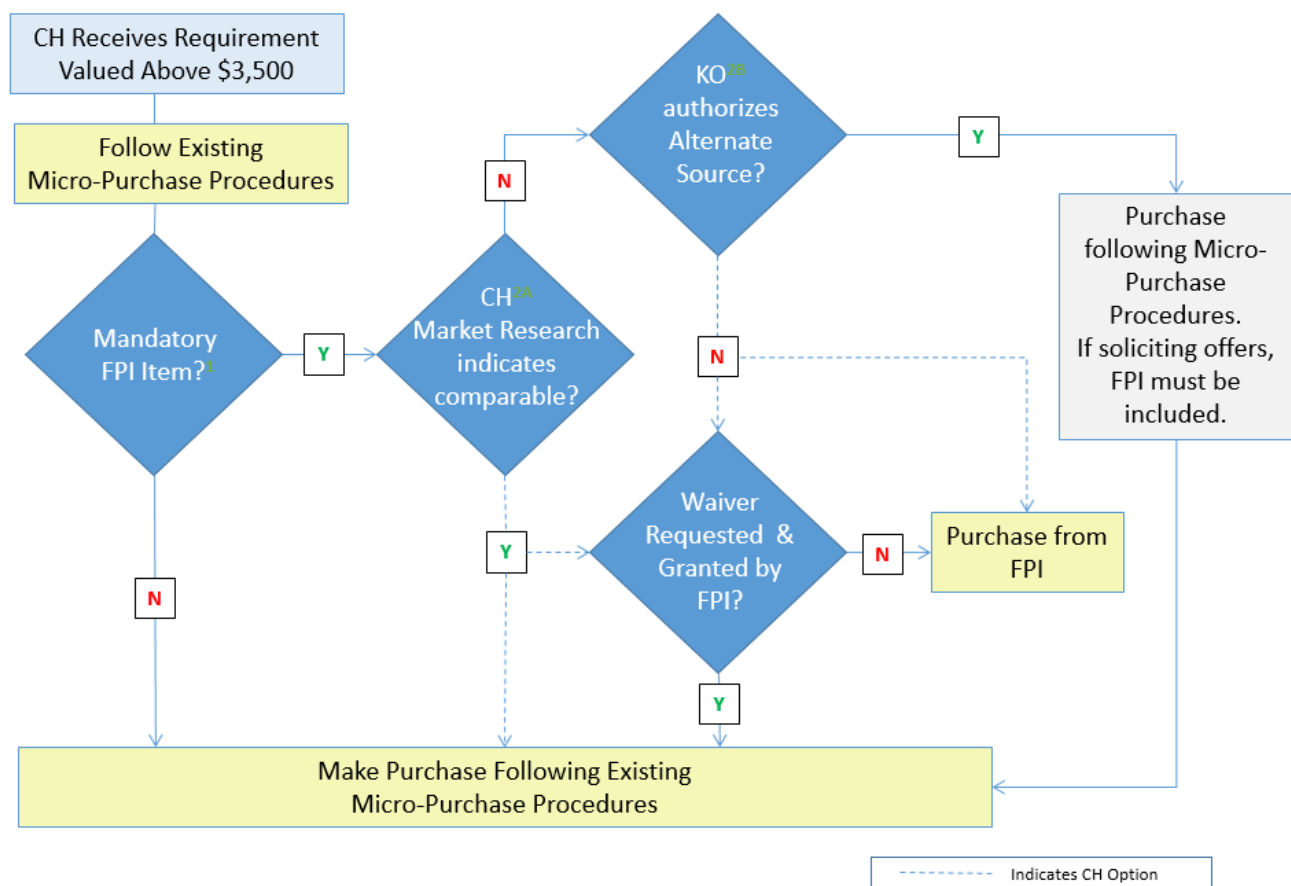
CH Receives Requirement Valued Above $3,500

Follow Existing Micro-Purchase Procedures

Mandatory FPI Item?$^{1}$

Y

N

CH$^{2A}$ Market Research indicates comparable?

N

Y

KO$^{2B}$ authorizes Alternate Source?

Y

N

Purchase following Micro-Purchase Procedures. If soliciting offers, FPI must be included.

Waiver Requested & Granted by FPI?

N

Y

Purchase from FPI

Make Purchase Following Existing Micro-Purchase Procedures

Indicates CH Option